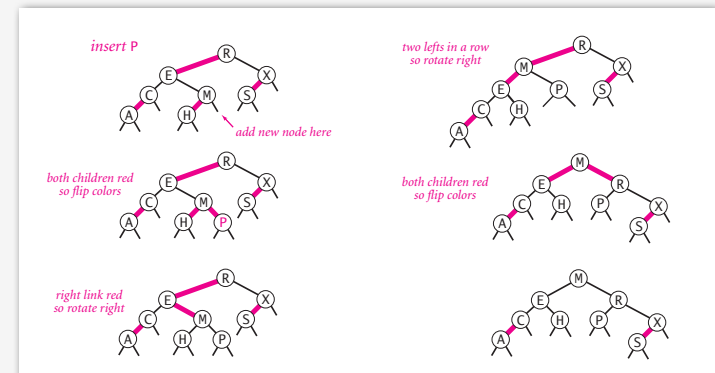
insert P

R
E
X
C
M
S
A
H

add new node here

both children red so flip colors

R
E
X
C
M
S
A
H
P

right link red so rotate right

R
E
X
C
M
S
A
H
P

two lefts in a row so rotate right

R
M
X
E
P
S
C
H
A

both children red so flip colors

M
E
R
C
H
P
X
A
S

M
E
R
C
H
P
X
A
S